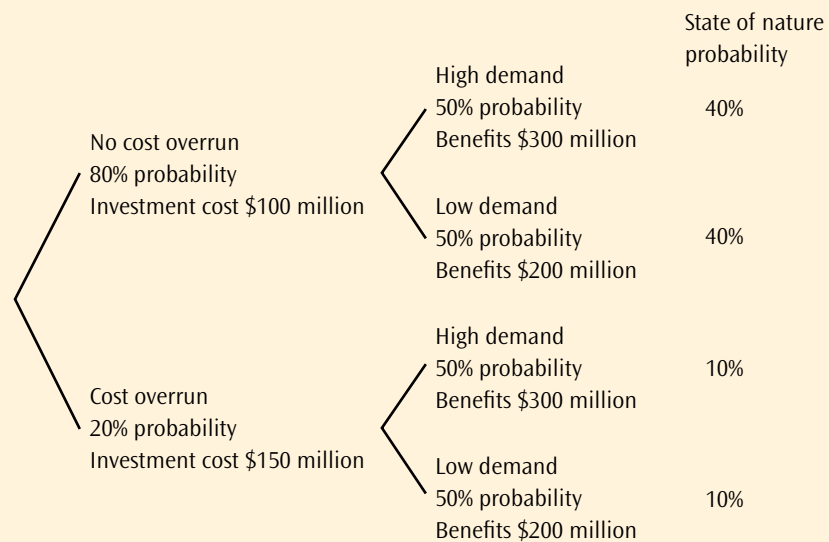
State of nature probability

No cost overrun
80% probability
Investment cost \$100 million

High demand
50% probability
Benefits \$300 million

40%

Low demand
50% probability
Benefits \$200 million

40%

Cost overrun
20% probability
Investment cost \$150 million

High demand
50% probability
Benefits \$300 million

10%

Low demand
50% probability
Benefits \$200 million

10%